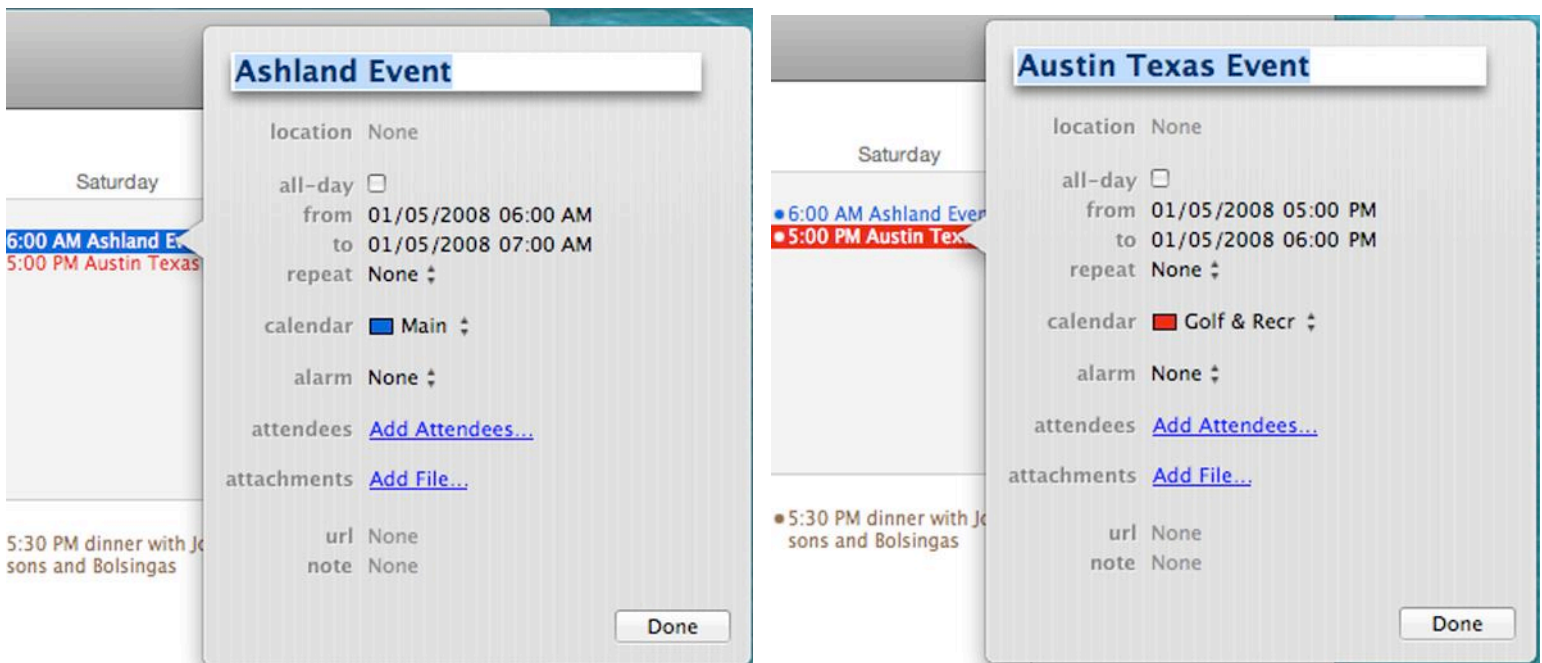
Saturday

6:00 AM Ashland Ev

5:00 PM Austin Texas

5:30 PM dinner with Jo sons and Bolsingas

Ashland Event

location None

all-day ☐

from 01/05/2008 06:00 AM

to 01/05/2008 07:00 AM

repeat None

calendar Main

alarm None

attendees Add Attendees...

attachments Add File...

url None

note None

Done

Saturday

6:00 AM Ashland Ever

5:00 PM Austin Tex

5:30 PM dinner with Jo sons and Bolsingas

Austin Texas Event

location None

all-day ☐

from 01/05/2008 05:00 PM

to 01/05/2008 06:00 PM

repeat None

calendar Golf & Recr

alarm None

attendees Add Attendees...

attachments Add File...

url None

note None

Done